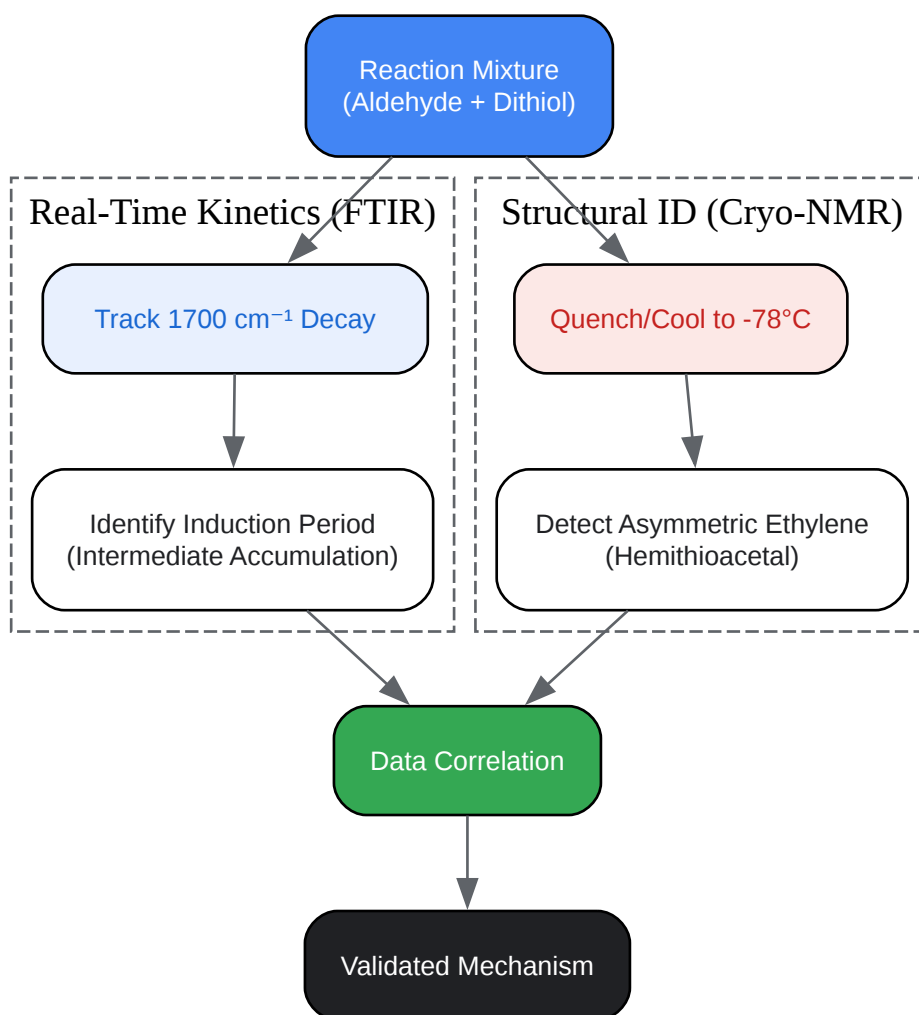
Reaction Mixture
(Aldehyde + Dithiol)

Real-Time Kinetics (FTIR)

Track 1700 cm$^{-1}$ Decay

Identify Induction Period
(Intermediate Accumulation)

Structural ID (Cryo-NMR)

Quench/Cool to -78°C

Detect Asymmetric Ethylene
(Hemithioacetal)

Data Correlation

Validated Mechanism